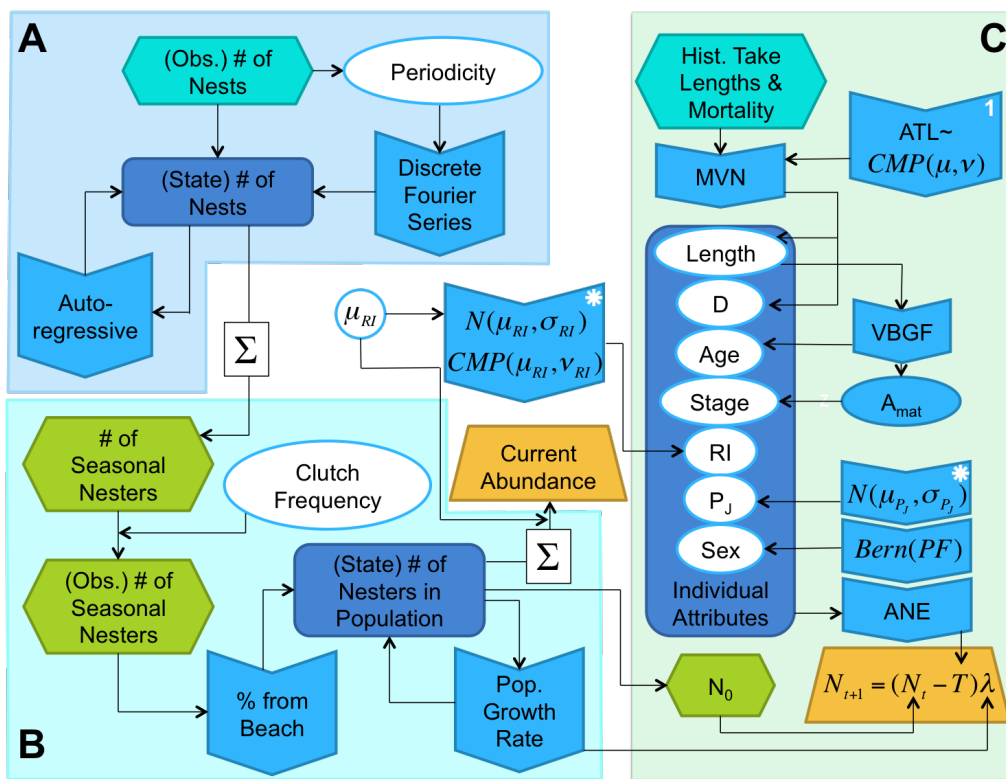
A

(Obs.) # of Nests

Periodicity

(State) # of Nests

Discrete Fourier Series

Auto-regressive

$\Sigma$

B

# of Seasonal Nesters

Clutch Frequency

(Obs.) # of Seasonal Nesters

% from Beach

(State) # of Nesters in Population

Pop. Growth Rate

$\Sigma$

Current Abundance

$\mu_{RI}$

$N(\mu_{RI}, \sigma_{RI})$
$CMP(\mu_{RI}, \nu_{RI})$

N$_0$

C

Hist. Take Lengths & Mortality

1

ATL~ $CMP(\mu, \nu)$

MVN

Length

D

Age

Stage

RI

P$_J$

Sex

Individual Attributes

VBGF

A$_{mat}$

$N(\mu_{P_J}, \sigma_{P_J})$

$Bern(PF)$

ANE

$N_{t+1} = (N_t - T)\lambda$